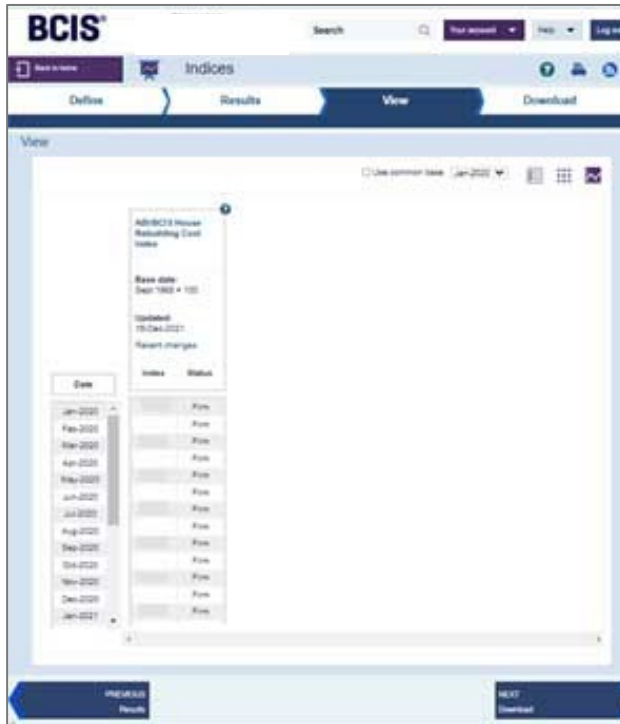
BCIS®

Search

Your account ▾ Help ▾ Log

Back to home

Indices

Define

Results

View

Download

View

Use common base Jan-2020 ▾

ABI/BCIS House Rebuilding Cost Index

Base date: Sept 1988 = 100

Updated: 19-Dec-2021

Recent changes

| Index | Status |
|---|---|
| | Firm |
| | Firm |
| | Firm |
| | Firm |
| | Firm |
| | Firm |
| | Firm |
| | Firm |
| | Firm |
| | Firm |
| | Firm |
| | Firm |
| | Firm |

| Date |
|---|
| Jan-2020 |
| Feb-2020 |
| Mar-2020 |
| Apr-2020 |
| May-2020 |
| Jun-2020 |
| Jul-2020 |
| Aug-2020 |
| Sep-2020 |
| Oct-2020 |
| Nov-2020 |
| Dec-2020 |
| Jan-2021 |

PREVIOUS Results

NEXT Download